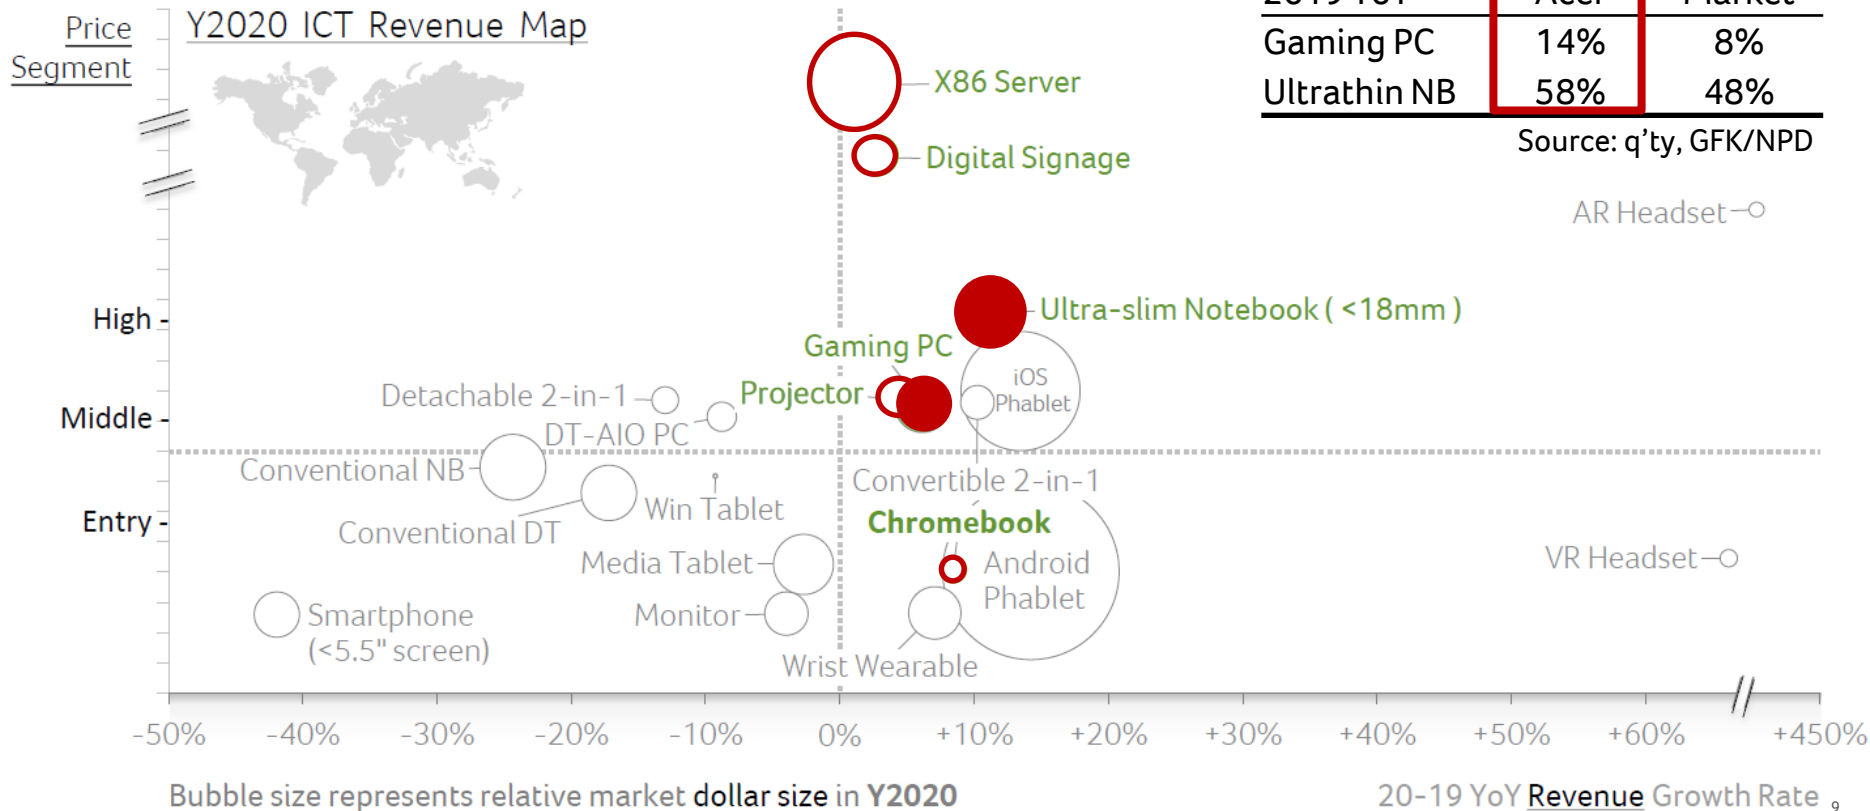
Price Segment

Y2020 ICT Revenue Map

| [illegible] | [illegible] | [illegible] |
|---|---|---|
| Gaming PC | 14% | 8% |
| Ultrathin NB | 58% | 48% |

Source: q'ty, GFK/NPD

X86 Server
Digital Signage
AR Headset
Ultra-slim Notebook ( <18mm )
Gaming PC
High
Detachable 2-in-1
Projector
iOS Phablet
Middle
DT-AIO PC
Conventional NB
Convertible 2-in-1
Win Tablet
Entry
Conventional DT
Chromebook
Media Tablet
Android Phablet
VR Headset
Smartphone (<5.5" screen)
Monitor
Wrist Wearable

-50% -40% -30% -20% -10% 0% +10% +20% +30% +40% +50% +60% +450%

Bubble size represents relative market dollar size in Y2020

20-19 YoY Revenue Growth Rate

9